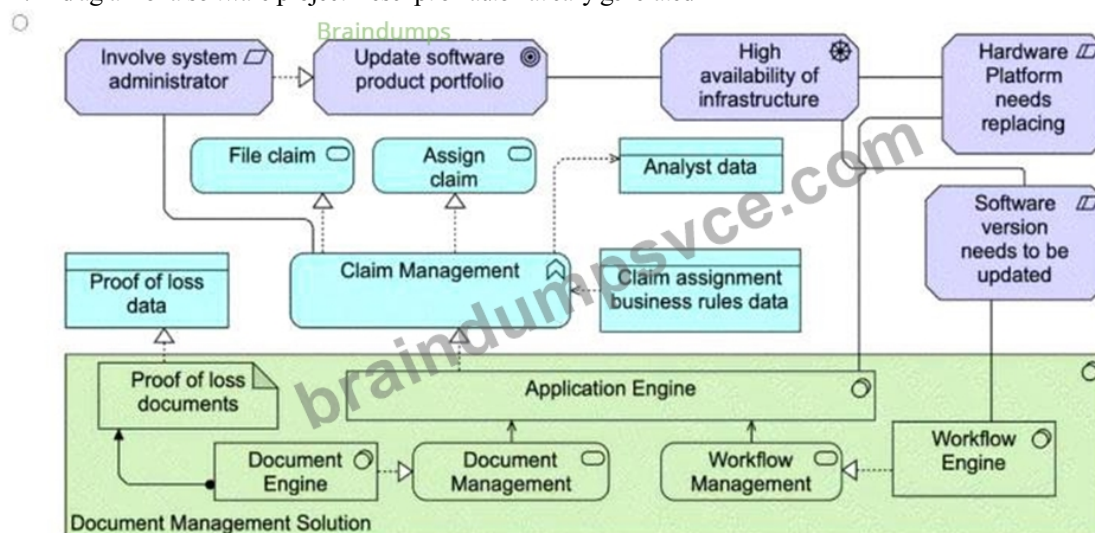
Braindumps

Involve system administrator

Update software product portfolio

High availability of infrastructure

Hardware Platform needs replacing

File claim

Assign claim

Analyst data

Software version needs to be updated

Proof of loss data

Claim Management

Claim assignment business rules data

Proof of loss documents

Application Engine

Document Engine

Document Management

Workflow Management

Workflow Engine

Document Management Solution

braindumpsvce.com